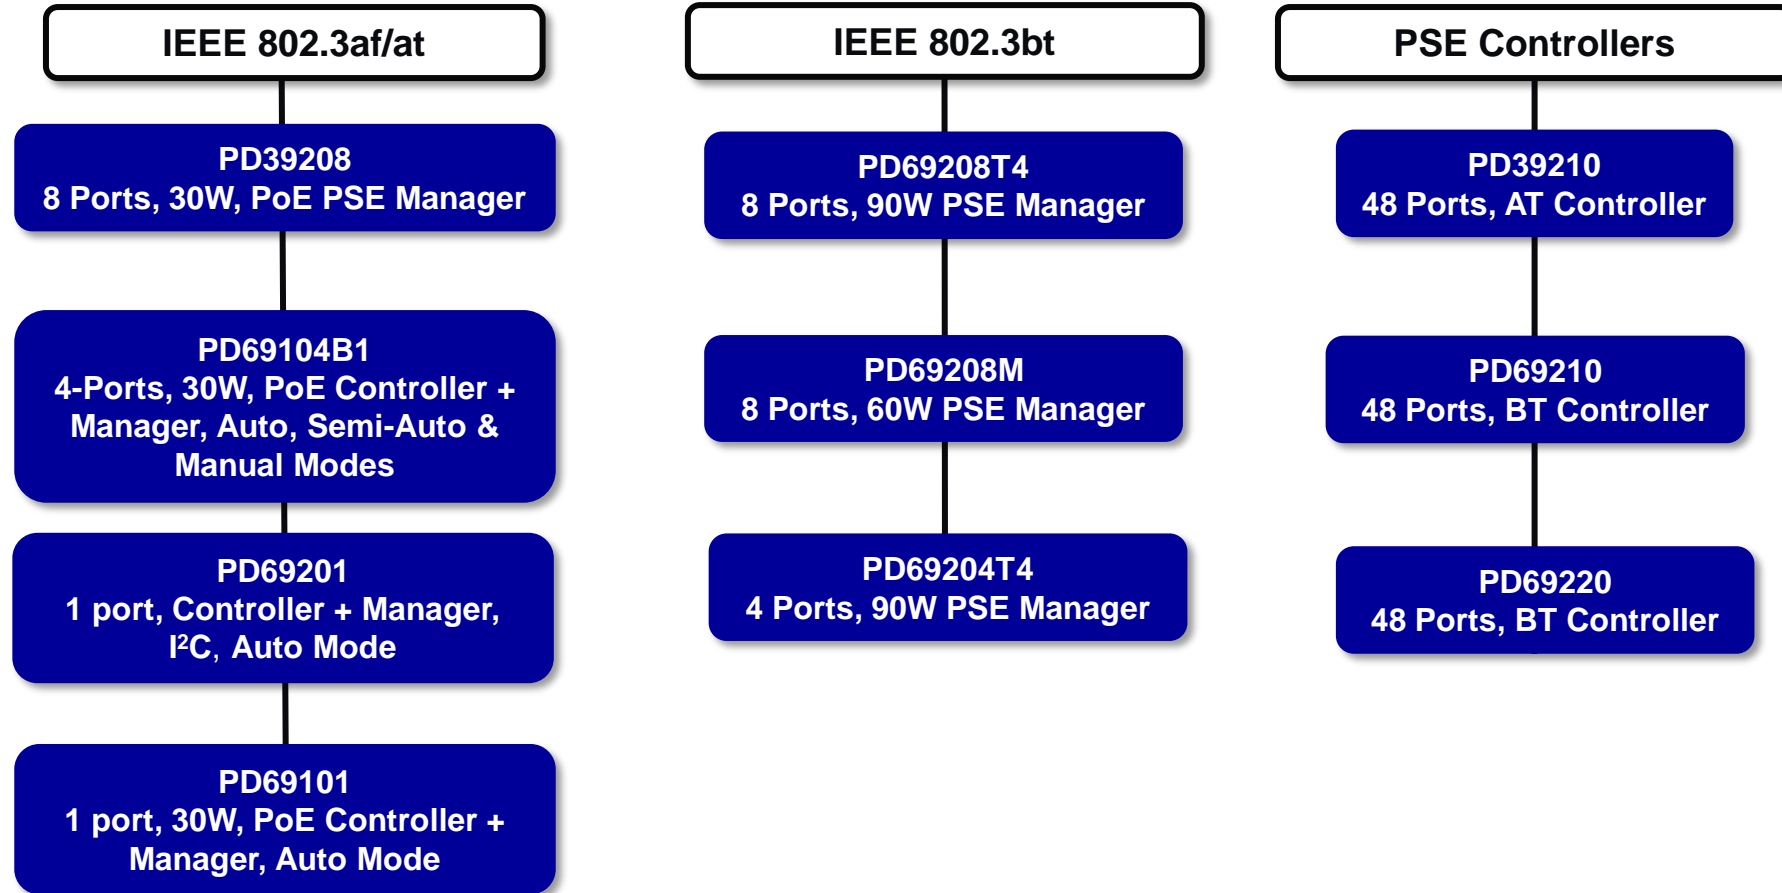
IEEE 802.3af/at

PD39208
8 Ports, 30W, PoE PSE Manager

PD69104B1
4-Ports, 30W, PoE Controller + Manager, Auto, Semi-Auto & Manual Modes

PD69201
1 port, Controller + Manager, I$^2$C, Auto Mode

PD69101
1 port, 30W, PoE Controller + Manager, Auto Mode

IEEE 802.3bt

PD69208T4
8 Ports, 90W PSE Manager

PD69208M
8 Ports, 60W PSE Manager

PD69204T4
4 Ports, 90W PSE Manager

PSE Controllers

PD39210
48 Ports, AT Controller

PD69210
48 Ports, BT Controller

PD69220
48 Ports, BT Controller